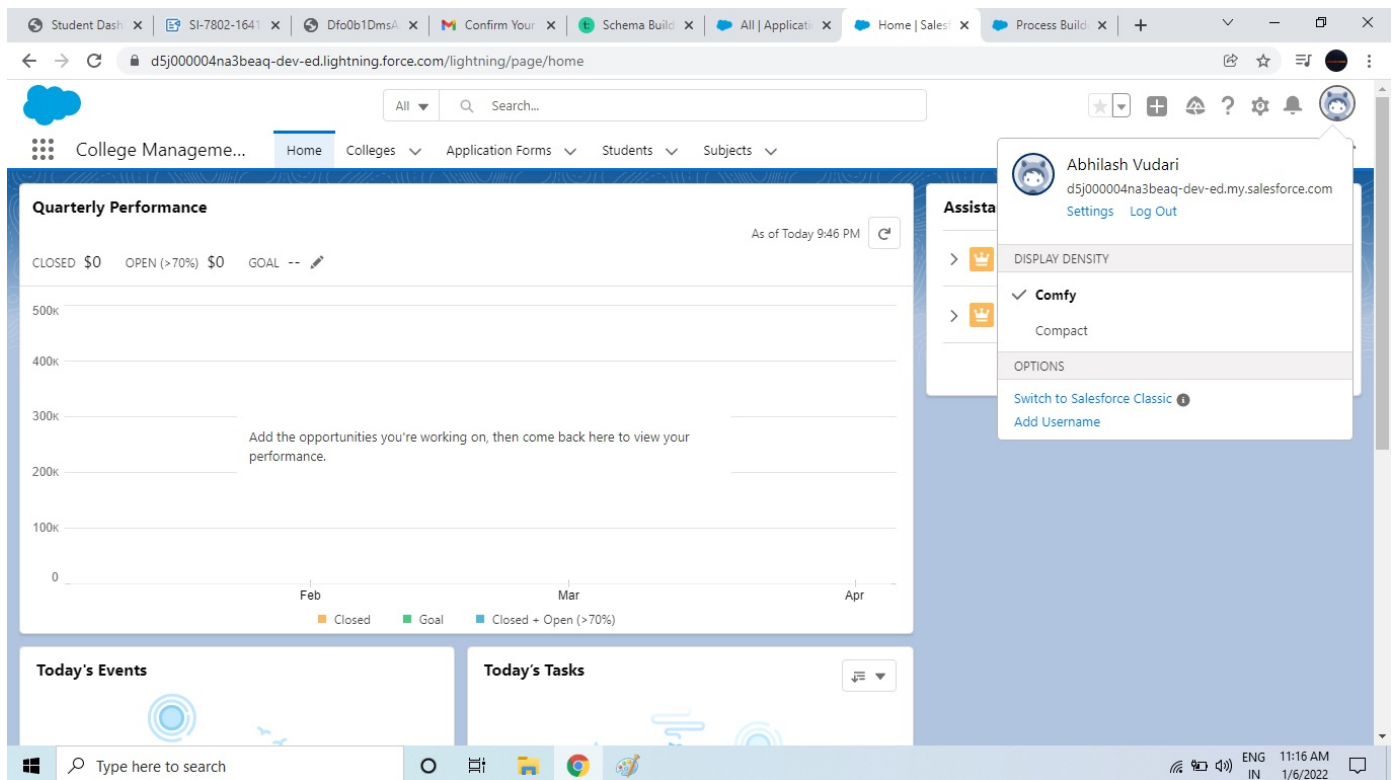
Student Dash | SI-7802-1641 | Dfo0b1DmsA | Confirm Your | Schema Build | All | Applicati | Home | Salesf | Process Build | +

d5j000004na3beaq-dev-ed.lightning.force.com/lightning/page/home

All Search...

College Manageme... Home Colleges Application Forms Students Subjects

Quarterly Performance

As of Today 9:46 PM

CLOSED $0 OPEN (>70%) $0 GOAL --

500K
400K
300K
200K
100K
0

Add the opportunities you're working on, then come back here to view your performance.

Feb Mar Apr

Closed Goal Closed + Open (>70%)

Assista

Abhilash Vudari
d5j000004na3beaq-dev-ed.my.salesforce.com
Settings Log Out

DISPLAY DENSITY
Comfy
Compact

OPTIONS
Switch to Salesforce Classic
Add Username

Today's Events

Today's Tasks

Type here to search

ENG IN 11:16 AM 1/6/2022